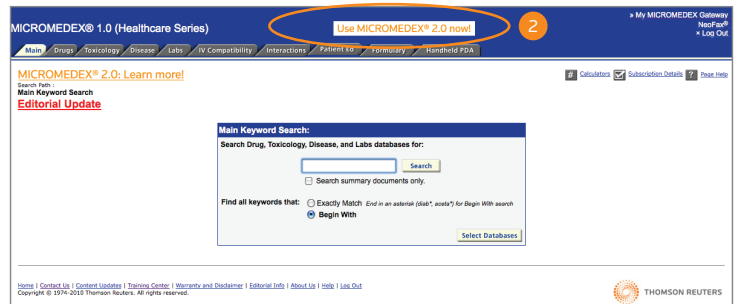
MICROMEDEX® 1.0 (Healthcare Series)

Use MICROMEDEX® 2.0 now!

2

» My MICROMEDEX Gateway
NeoFax®
» Log Out

Main | Drugs | Toxicology | Disease | Labs | IV Compatibility | Interactions | Patient Ed | Formulary | Handheld PDA

MICROMEDEX® 2.0: Learn more!

Search Path :
Main Keyword Search

Editorial Update

Calculators | Subscription Details | Page Help

Main Keyword Search:

Search Drug, Toxicology, Disease, and Labs databases for:

Search

Search summary documents only.

Find all keywords that: Exactly Match End in an asterisk (diab*, aceta*) for Begin With search

Begin With

Select Databases

Home | Contact Us | Content Updates | Training Center | Warranty and Disclaimer | Editorial Info | About Us | Help | Log Out
Copyright © 1974-2010 Thomson Reuters. All rights reserved.

THOMSON REUTERS